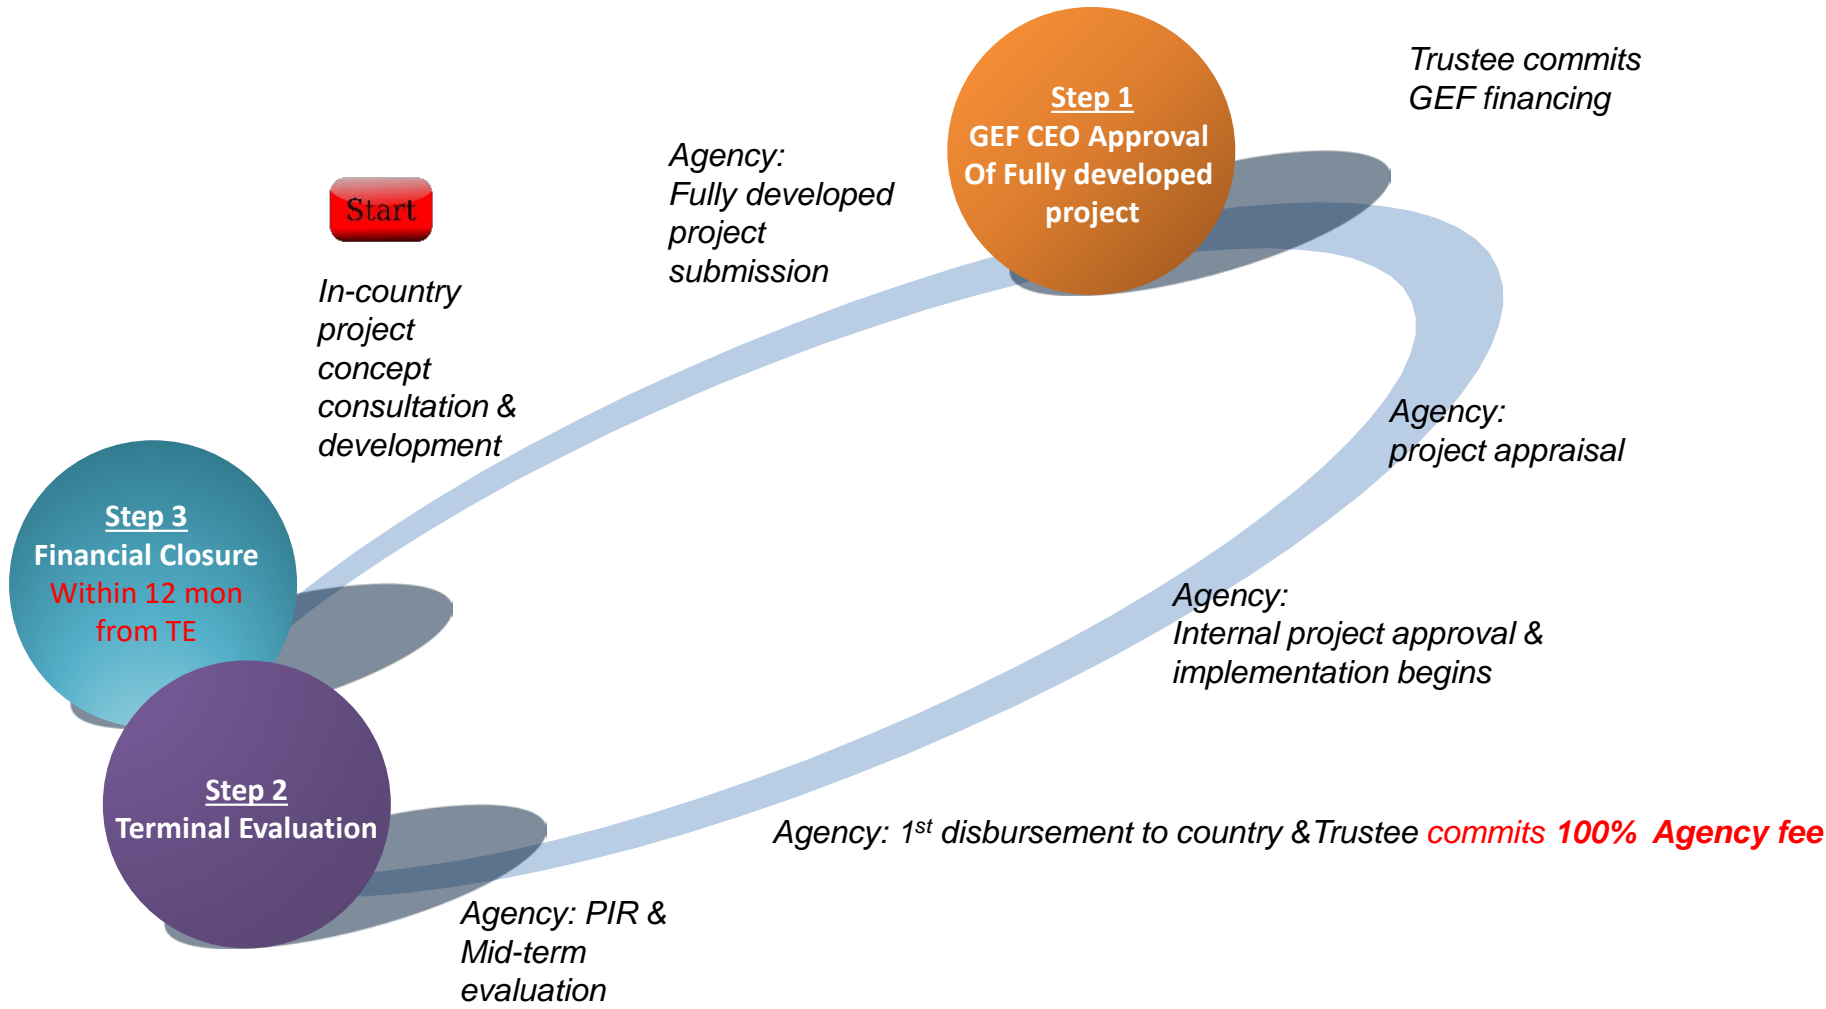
Start

In-country project concept consultation & development

Agency: Fully developed project submission

Step 1
GEF CEO Approval Of Fully developed project

Trustee commits GEF financing

Agency: project appraisal

Agency: Internal project approval & implementation begins

Agency: 1$^{st}$ disbursement to country &Trustee commits 100% Agency fee

Agency: PIR & Mid-term evaluation

Step 2
Terminal Evaluation

Step 3
Financial Closure
Within 12 mon from TE